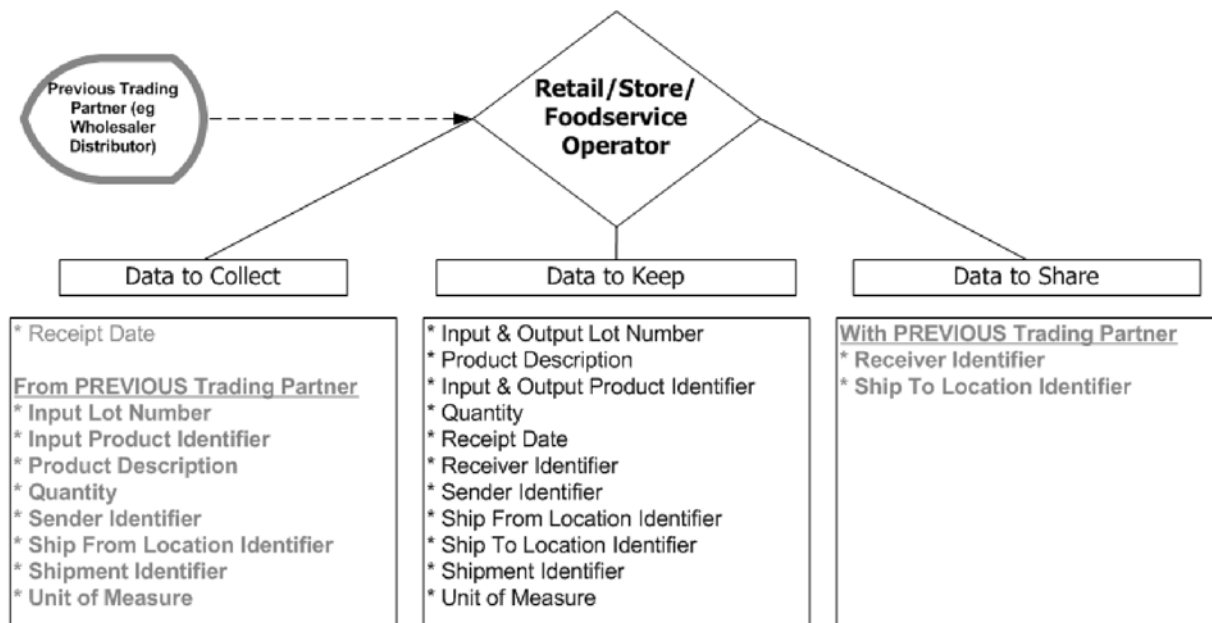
Previous Trading Partner (eg Wholesaler Distributor)

Retail/Store/ Foodservice Operator

Data to Collect

Data to Keep

Data to Share

* Receipt Date

From PREVIOUS Trading Partner
* Input Lot Number
* Input Product Identifier
* Product Description
* Quantity
* Sender Identifier
* Ship From Location Identifier
* Shipment Identifier
* Unit of Measure

* Input & Output Lot Number
* Product Description
* Input & Output Product Identifier
* Quantity
* Receipt Date
* Receiver Identifier
* Sender Identifier
* Ship From Location Identifier
* Ship To Location Identifier
* Shipment Identifier
* Unit of Measure

With PREVIOUS Trading Partner
* Receiver Identifier
* Ship To Location Identifier